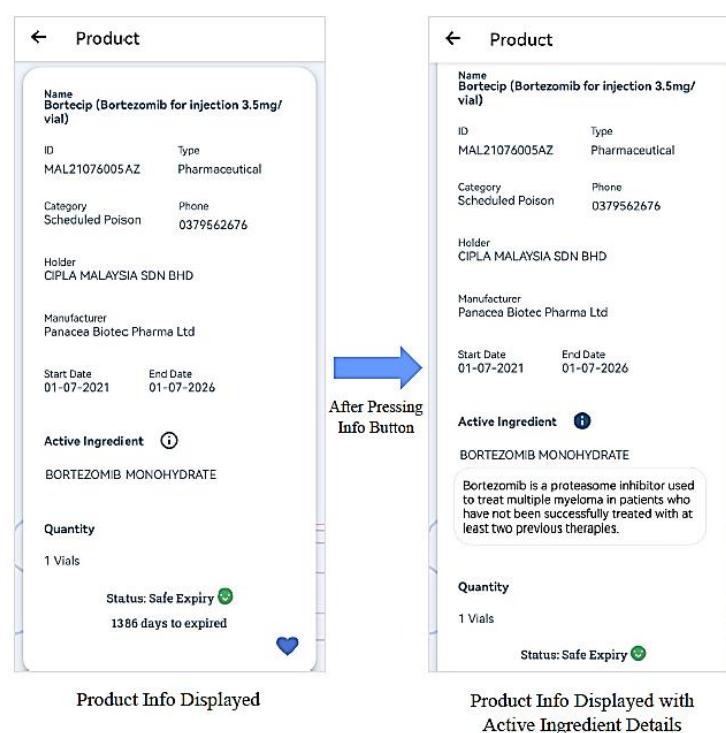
← Product

Name
Bortecip (Bortezomib for injection 3.5mg/ vial)

ID
MAL21076005AZ

Type
Pharmaceutical

Category
Scheduled Poison

Phone
0379562676

Holder
CIPLA MALAYSIA SDN BHD

Manufacturer
Panacea Biotec Pharma Ltd

Start Date
01-07-2021

End Date
01-07-2026

Active Ingredient

BORTEZOMIB MONOHYDRATE

Quantity

1 Vials

Status: Safe Expiry

1386 days to expired

Product Info Displayed

After Pressing Info Button

← Product

Name
Bortecip (Bortezomib for injection 3.5mg/ vial)

ID
MAL21076005AZ

Type
Pharmaceutical

Category
Scheduled Poison

Phone
0379562676

Holder
CIPLA MALAYSIA SDN BHD

Manufacturer
Panacea Biotec Pharma Ltd

Start Date
01-07-2021

End Date
01-07-2026

Active Ingredient

BORTEZOMIB MONOHYDRATE

Bortezomib is a proteasome inhibitor used to treat multiple myeloma in patients who have not been successfully treated with at least two previous therapies.

Quantity

1 Vials

Status: Safe Expiry

Product Info Displayed with Active Ingredient Details